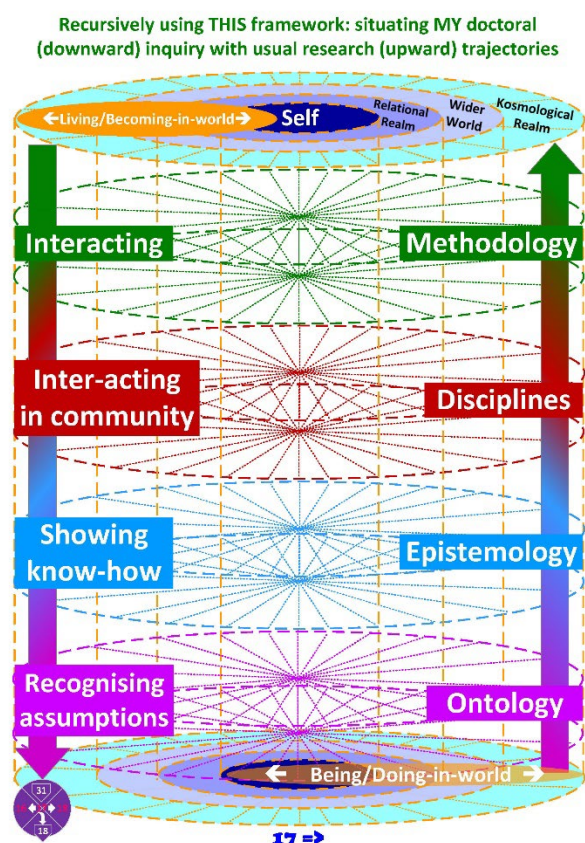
Recursively using THIS framework: situating MY doctoral (downward) inquiry with usual research (upward) trajectories

←Living/Becoming-in-world→ Self Relational Realm Wider World Kosmological Realm

Interacting

Methodology

Inter-acting in community

Disciplines

Showing know-how

Epistemology

Recognising assumptions

Ontology

← Being/Doing-in-world →

31

18

17 =>